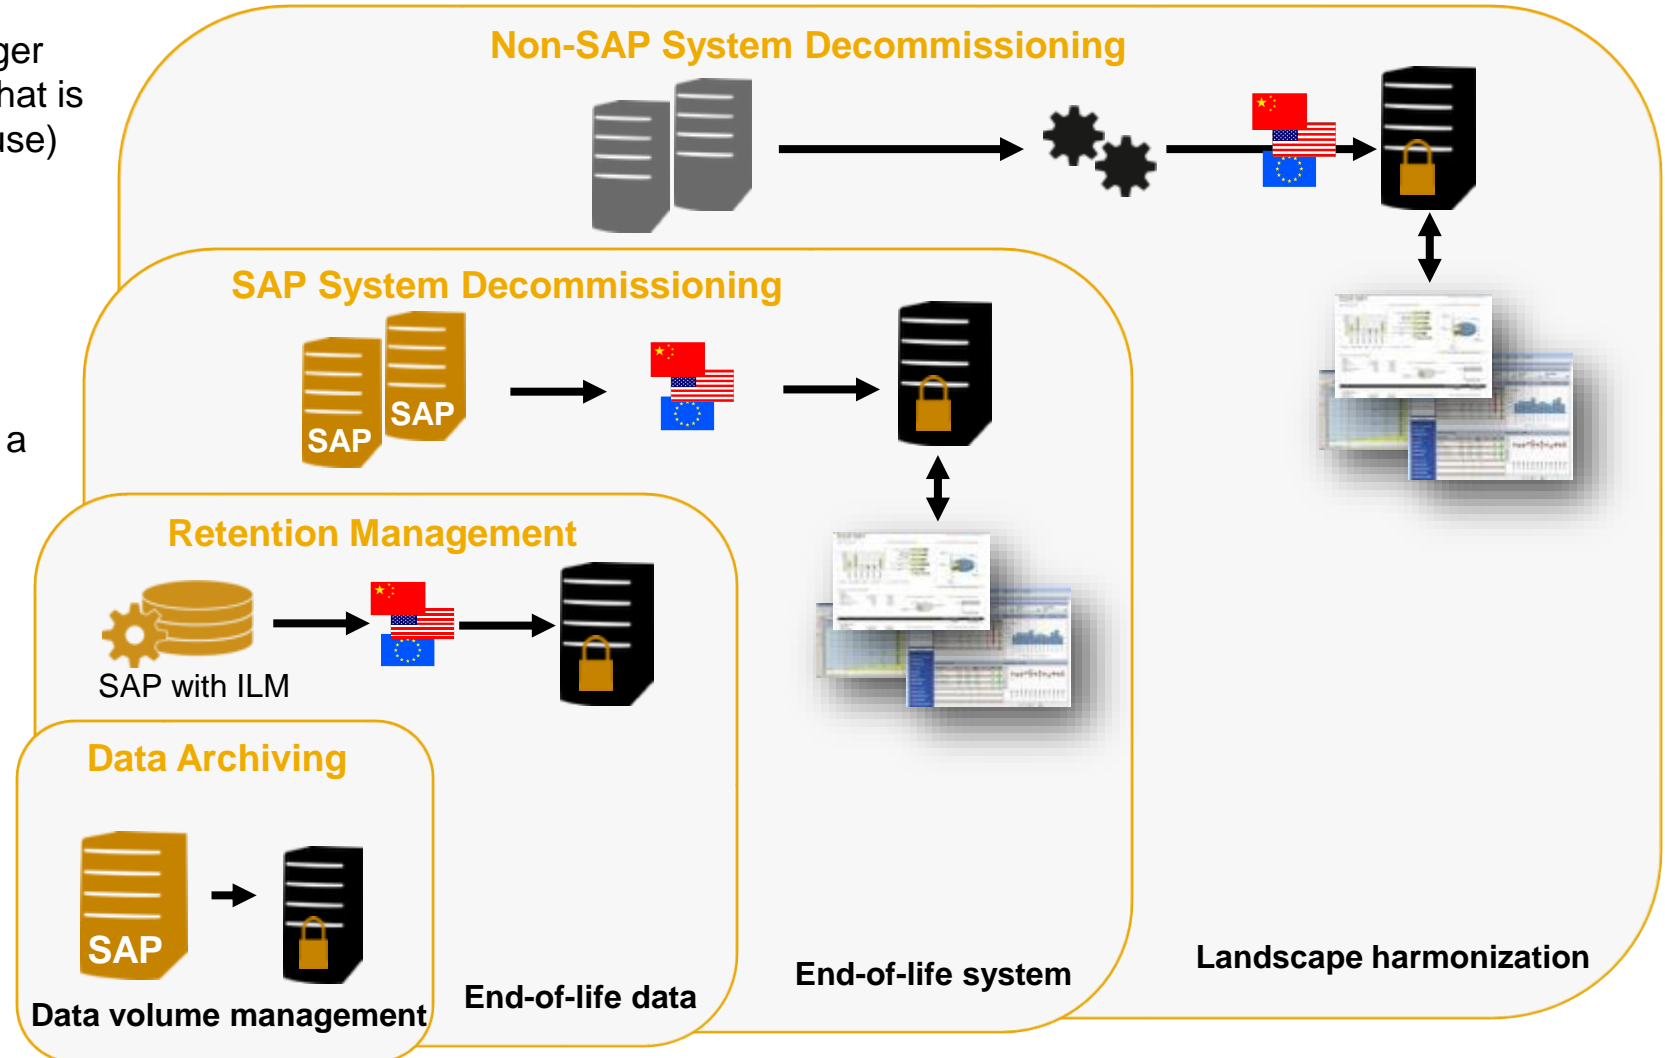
ger
hat is
ise)

a

Non-SAP System Decommissioning

SAP System Decommissioning

SAP
SAP

Retention Management

SAP with ILM

Data Archiving

SAP

Data volume management

End-of-life data

End-of-life system

Landscape harmonization